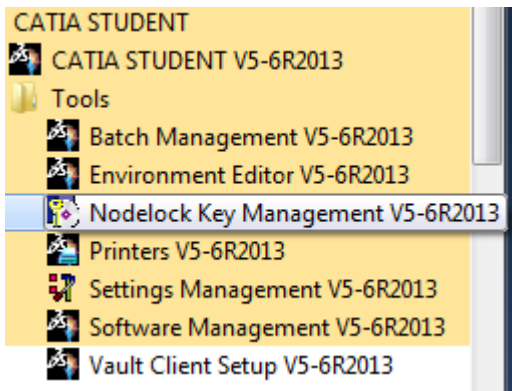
CATIA STUDENT
CATIA STUDENT V5-6R2013
Tools
Batch Management V5-6R2013
Environment Editor V5-6R2013
Nodelock Key Management V5-6R2013
Printers V5-6R2013
Settings Management V5-6R2013
Software Management V5-6R2013
Vault Client Setup V5-6R2013